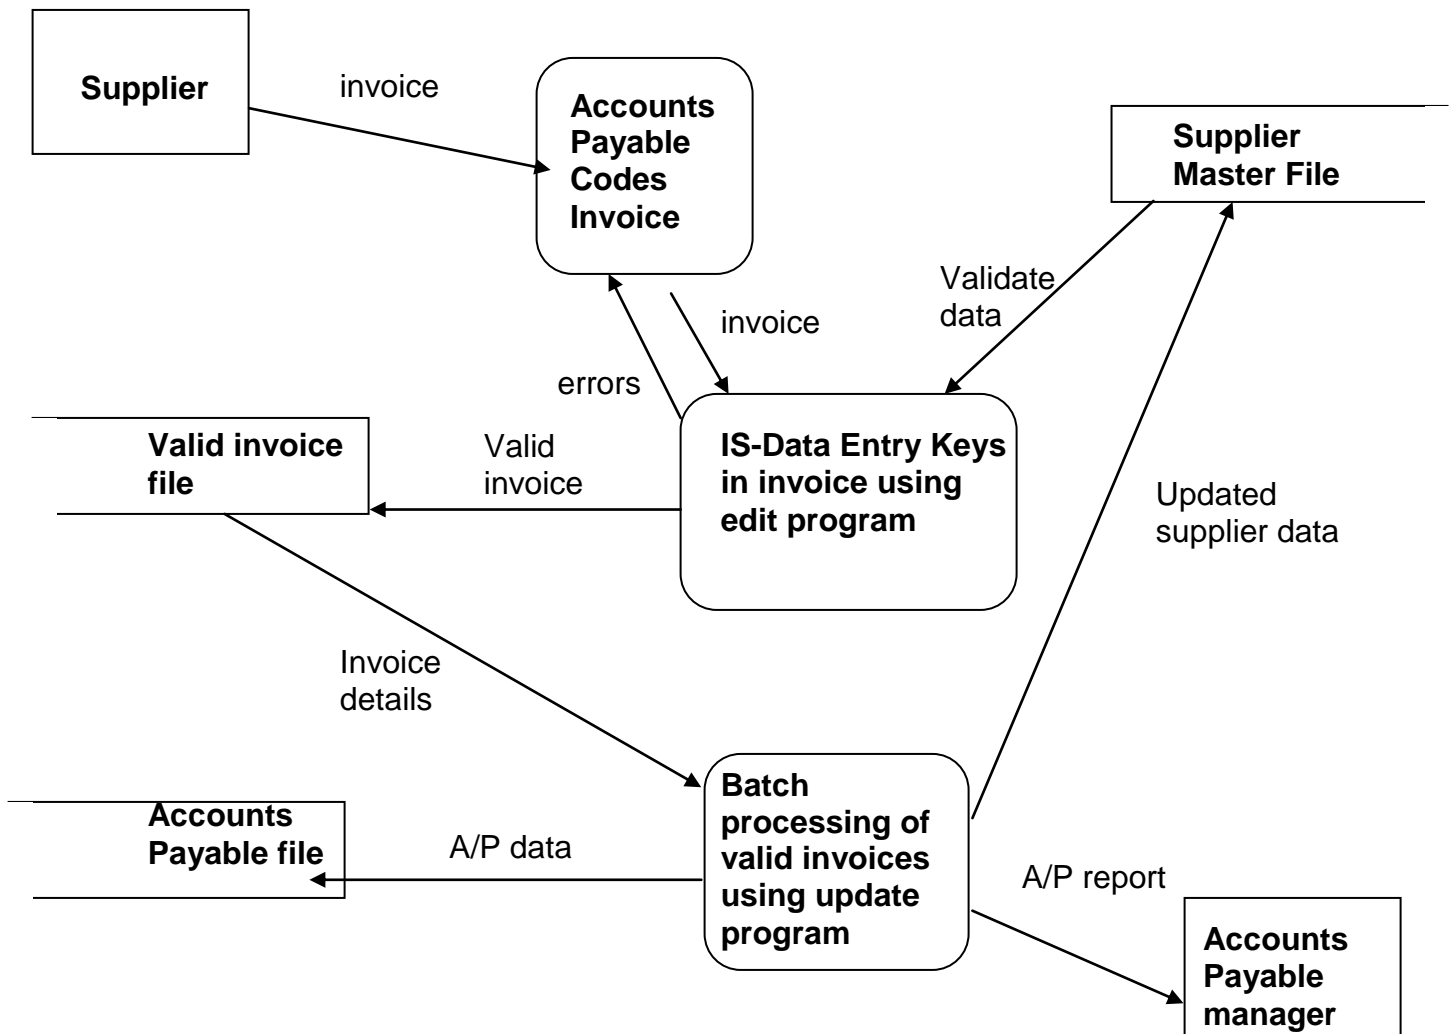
Supplier

invoice

Accounts Payable Codes Invoice

Supplier Master File

Validate data

invoice

errors

Valid invoice file

Valid invoice

IS-Data Entry Keys in invoice using edit program

Updated supplier data

Invoice details

Accounts Payable file

A/P data

Batch processing of valid invoices using update program

A/P report

Accounts Payable manager